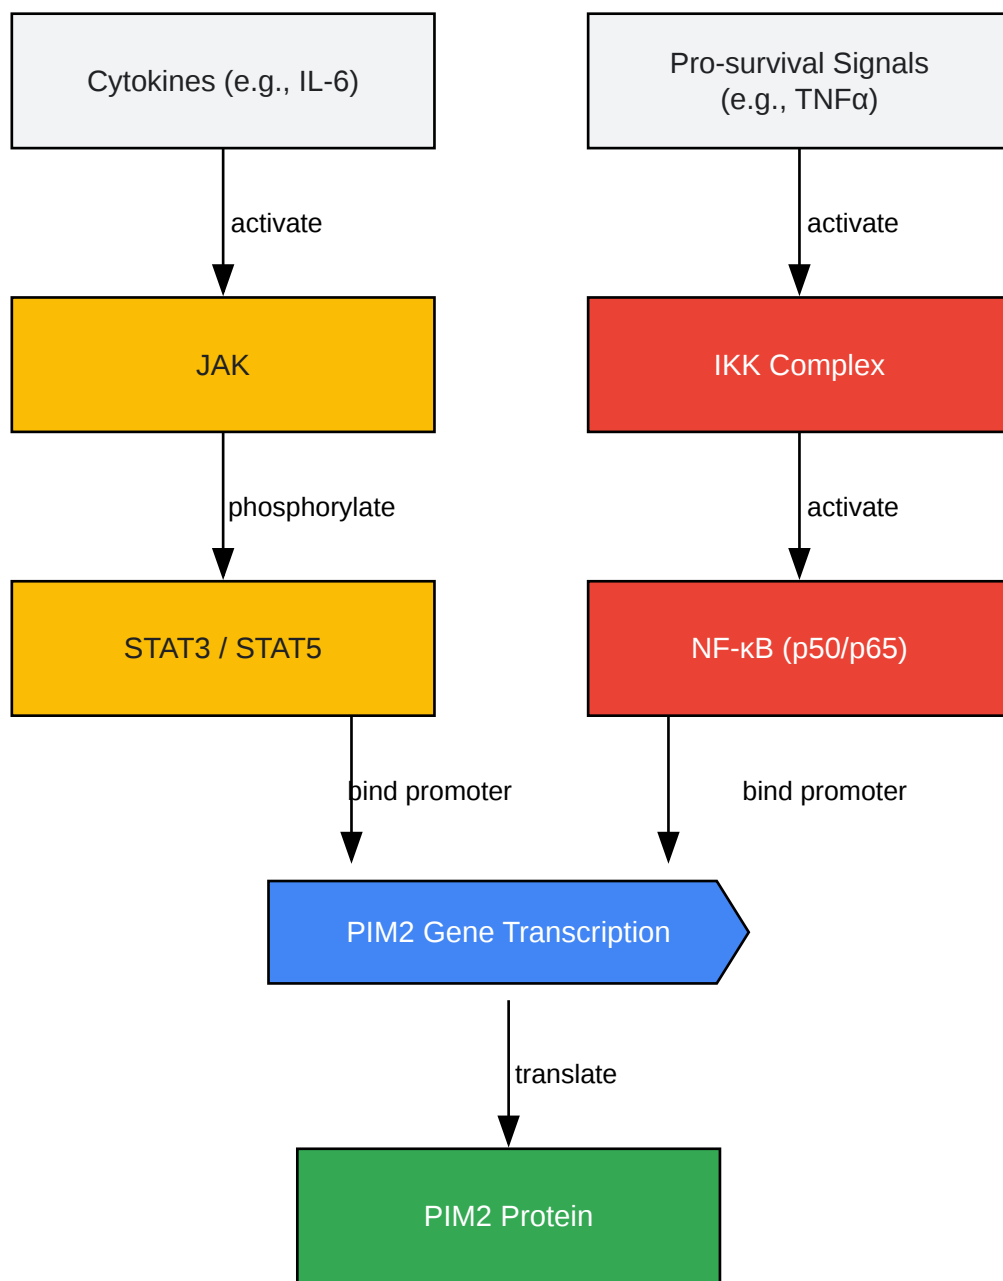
Cytokines (e.g., IL-6)

Pro-survival Signals (e.g., TNFα)

activate

activate

JAK

IKK Complex

phosphorylate

activate

STAT3 / STAT5

NF-κB (p50/p65)

bind promoter

bind promoter

PIM2 Gene Transcription

translate

PIM2 Protein